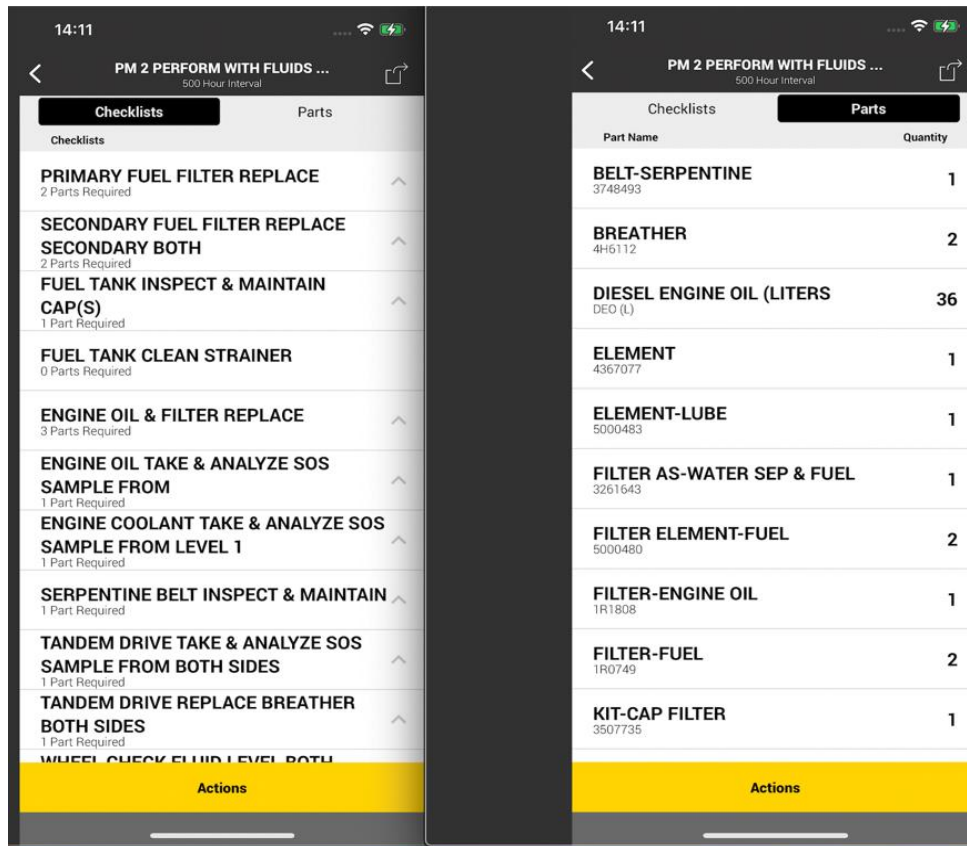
14:11

PM 2 PERFORM WITH FLUIDS ...
500 Hour Interval

Checklists
Parts

Checklists

PRIMARY FUEL FILTER REPLACE
2 Parts Required

SECONDARY FUEL FILTER REPLACE SECONDARY BOTH
2 Parts Required

FUEL TANK INSPECT & MAINTAIN CAP(S)
1 Part Required

FUEL TANK CLEAN STRAINER
0 Parts Required

ENGINE OIL & FILTER REPLACE
3 Parts Required

ENGINE OIL TAKE & ANALYZE SOS SAMPLE FROM
1 Part Required

ENGINE COOLANT TAKE & ANALYZE SOS SAMPLE FROM LEVEL 1
1 Part Required

SERPENTINE BELT INSPECT & MAINTAIN
1 Part Required

TANDEM DRIVE TAKE & ANALYZE SOS SAMPLE FROM BOTH SIDES
1 Part Required

TANDEM DRIVE REPLACE BREATHER BOTH SIDES
1 Part Required

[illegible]

Actions

14:11

PM 2 PERFORM WITH FLUIDS ...
500 Hour Interval

Checklists
Parts

| Part Name | Quantity |
|---|---|
| BELT-SERPENTINE 3748493 | 1 |
| BREATHER 4H6112 | 2 |
| DIESEL ENGINE OIL (LITERS DEO (L) | 36 |
| ELEMENT 4367077 | 1 |
| ELEMENT-LUBE 5000483 | 1 |
| FILTER AS-WATER SEP & FUEL 3261643 | 1 |
| FILTER ELEMENT-FUEL 5000480 | 2 |
| FILTER-ENGINE OIL 1R1808 | 1 |
| FILTER-FUEL 1R0749 | 2 |
| KIT-CAP FILTER 3507735 | 1 |

Actions